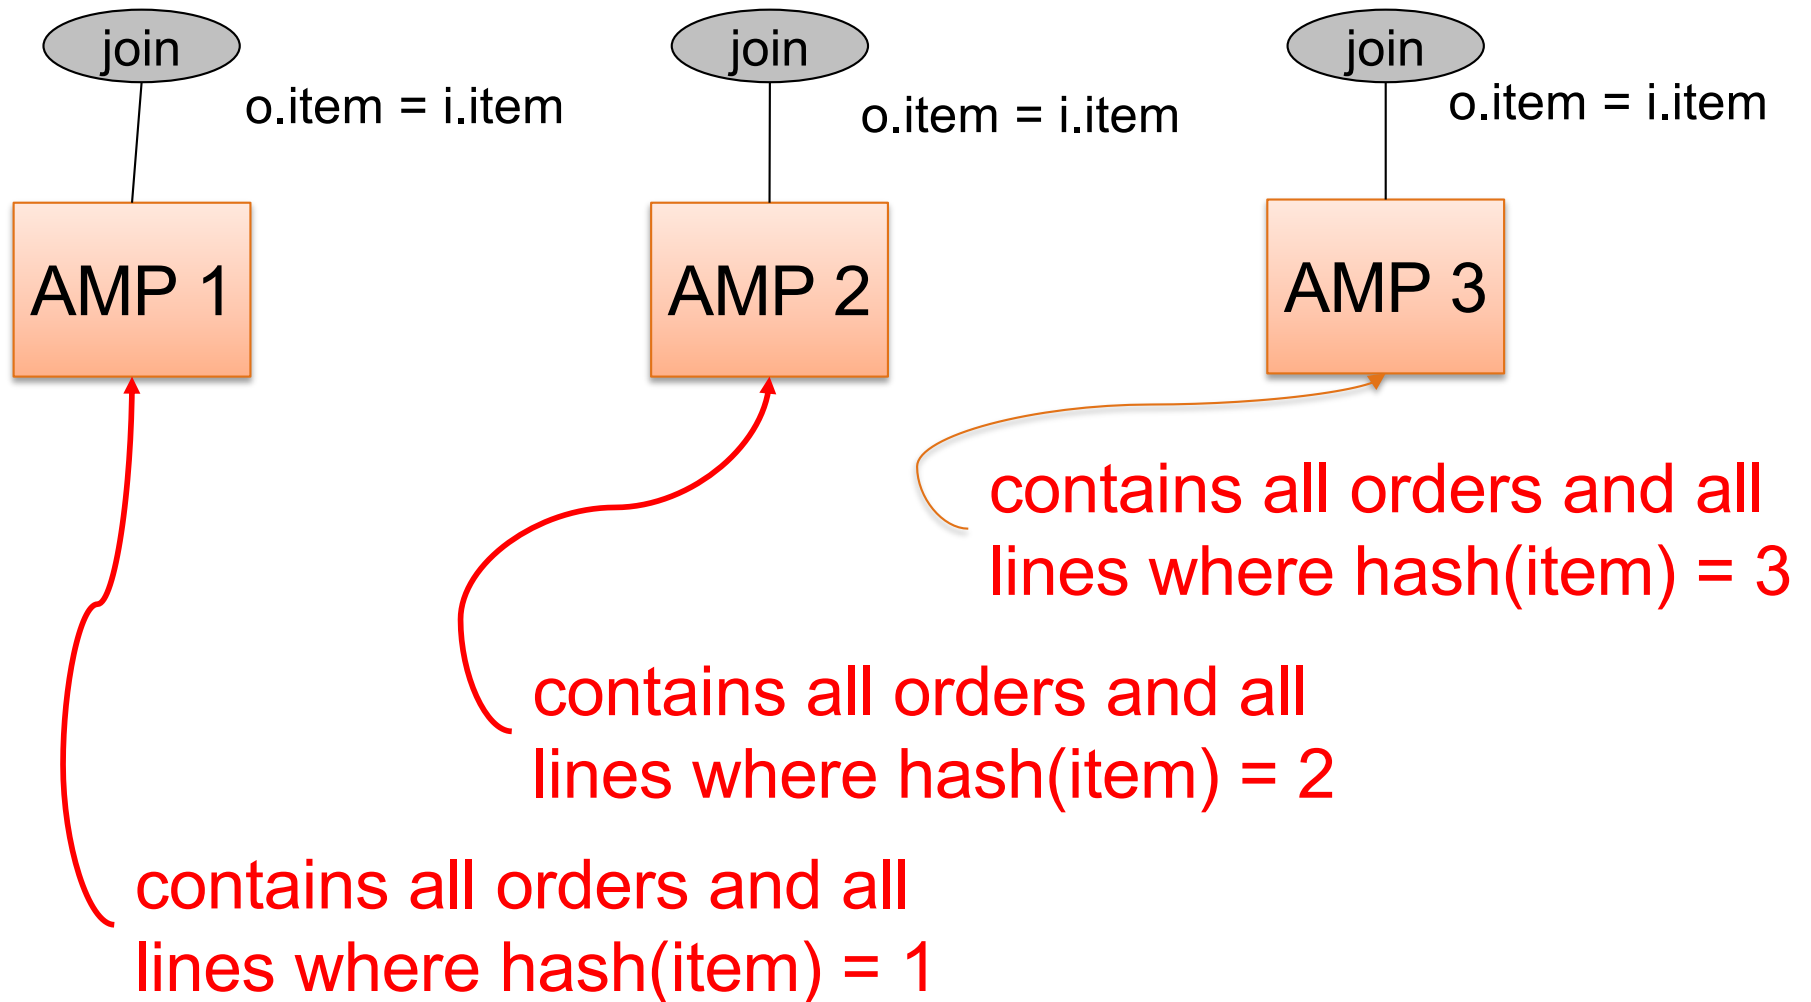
join

o.item = i.item

AMP 1

join

o.item = i.item

AMP 2

join

o.item = i.item

AMP 3

contains all orders and all lines where hash(item) = 3

contains all orders and all lines where hash(item) = 2

contains all orders and all lines where hash(item) = 1